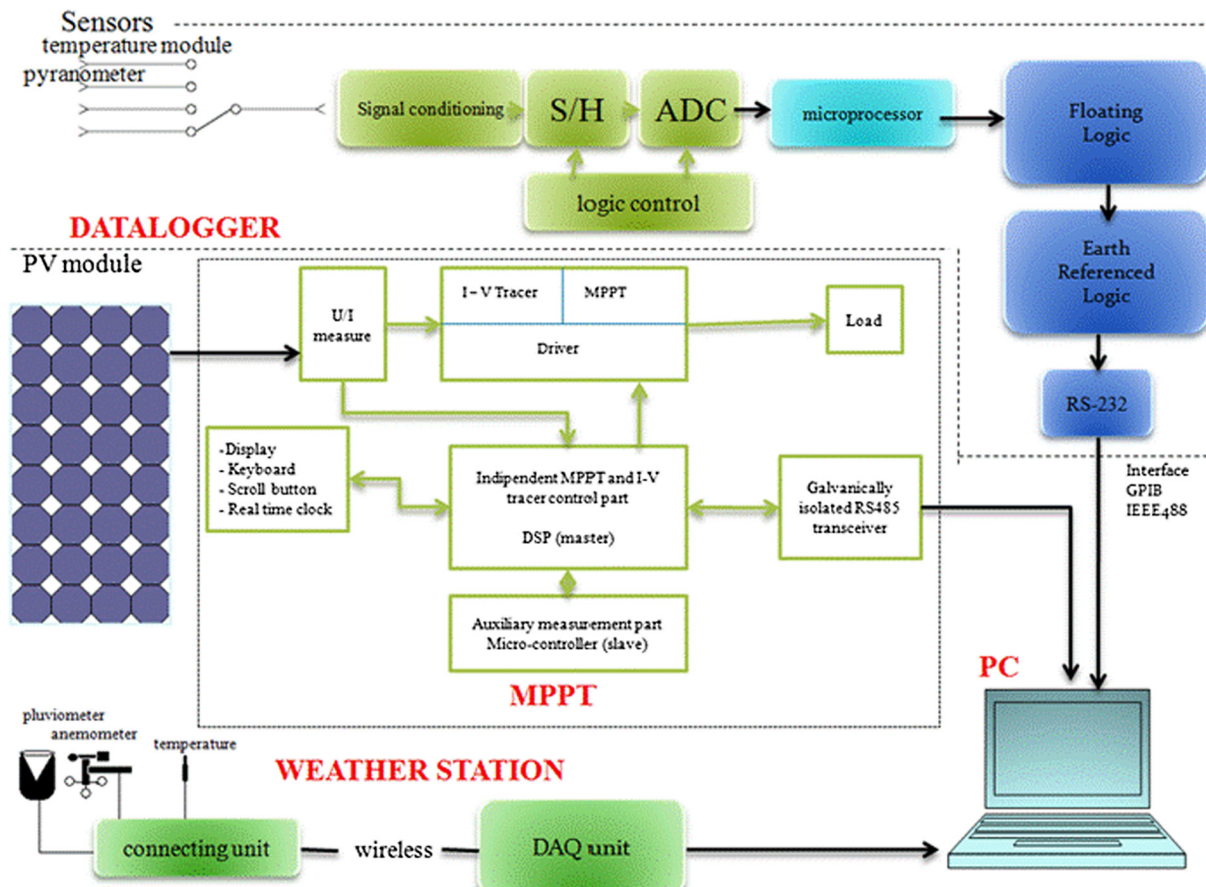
Sensors
temperature module
pyranometer
Signal conditioning
S/H
ADC
microprocessor
Floating Logic
logic control
DATALOGGER
Earth Referenced Logic
PV module
U/I measure
I – V Tracer
MPPT
Driver
Load
RS-232
-Display
- Keyboard
- Scroll button
- Real time clock
Indipendent MPPT and I-V tracer control part
DSP (master)
Galvanically isolated RS485 transceiver
Interface
GPIB
IEEE488
Auxiliary measurement part
Micro-controller (slave)
MPPT
PC
pluviometer
anemometer
temperature
WEATHER STATION
connecting unit
wireless
DAQ unit